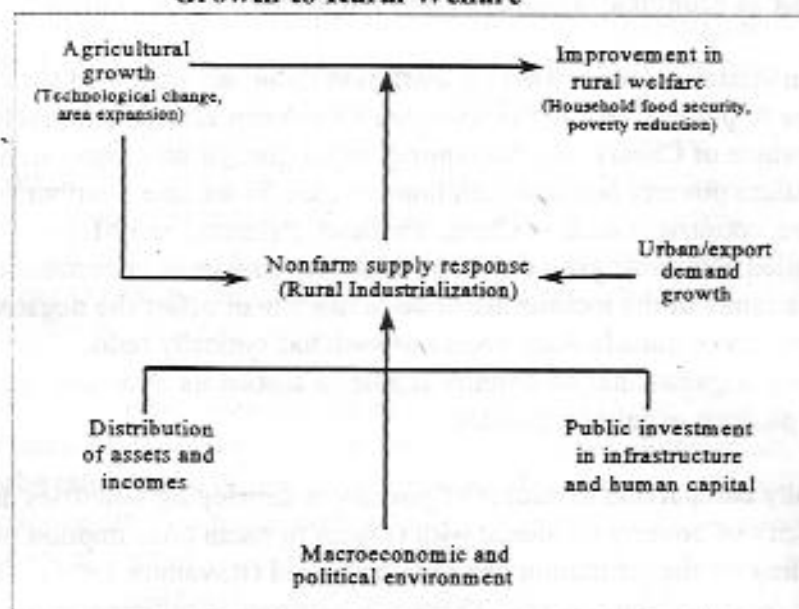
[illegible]

Agricultural growth (Technological change, area expansion)

Improvement in rural welfare (Household food security, poverty reduction)

Nonfarm supply response (Rural Industrialization)

Urban/export demand growth

Distribution of assets and incomes

Public investment in infrastructure and human capital

Macroeconomic and political environment